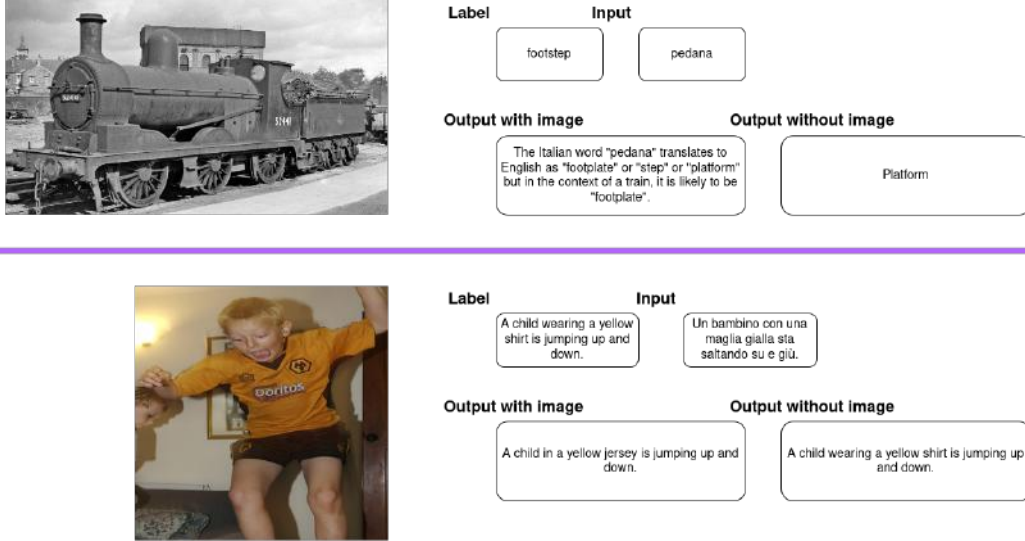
Label

Input

footstep

pedana

Output with image

Output without image

The Italian word "pedana" translates to English as "footplate" or "step" or "platform" but in the context of a train, it is likely to be "footplate".

Platform

Label

Input

A child wearing a yellow shirt is jumping up and down.

Un bambino con una maglia gialla sta saltando su e giù.

Output with image

Output without image

A child in a yellow jersey is jumping up and down.

A child wearing a yellow shirt is jumping up and down.